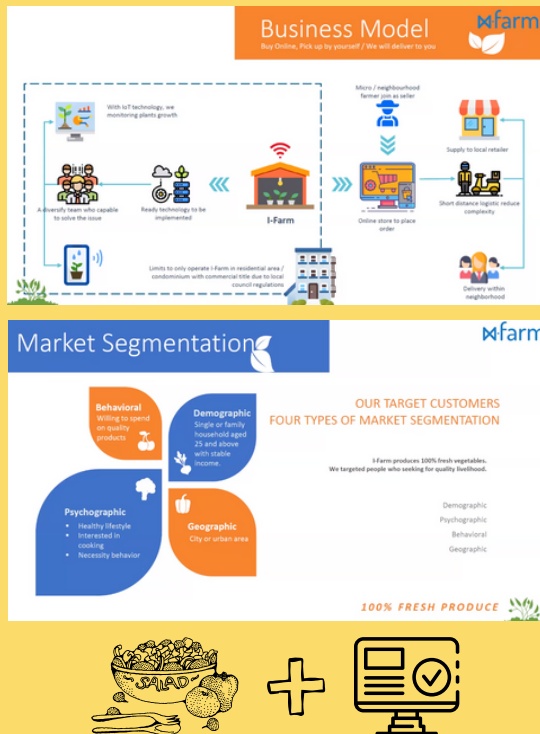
Business Model

Buy Online, Pick up by yourself / We will deliver to you

farm

With IoT technology, we monitoring plants growth

A diversify team who capable to solve the issue

Ready technology to be implemented

I-Farm

Limits to only operate I-Farm in residential area / condominium with commercial title due to local council regulations

Micro / neighbourhood farmer join as seller

Online store to place order

Supply to local retailer

Short distance logistic reduce complexity

Delivery within neighborhood

Market Segmentation

farm

Behavioral
Willing to spend on quality products

Demographic
Single or family household aged 25 and above with stable income.

Psychographic
• Healthy lifestyle
• Interested in cooking
• Necessity behavior

Geographic
City or urban area

OUR TARGET CUSTOMERS
FOUR TYPES OF MARKET SEGMENTATION

I-Farm produces 100% fresh vegetables.
We targeted people who seeking for quality livelihood.

Demographic
Psychographic
Behavioral
Geographic

100% FRESH PRODUCE

SALAD